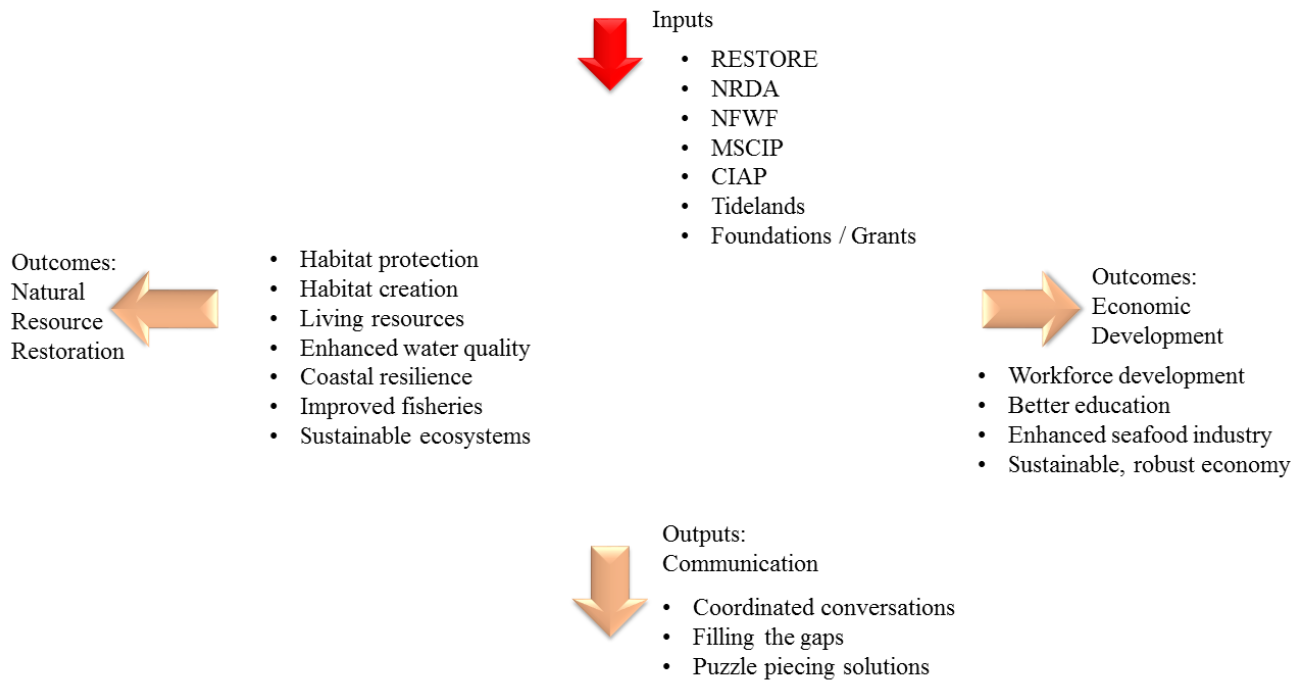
Inputs

- RESTORE
- NRDA
- NFWF
- MSCIP
- CIAP
- Tidelands
- Foundations / Grants

Outcomes: Natural Resource Restoration

- Habitat protection
- Habitat creation
- Living resources
- Enhanced water quality
- Coastal resilience
- Improved fisheries
- Sustainable ecosystems

Outcomes: Economic Development

- Workforce development
- Better education
- Enhanced seafood industry
- Sustainable, robust economy

Outputs: Communication

- Coordinated conversations
- Filling the gaps
- Puzzle piecing solutions